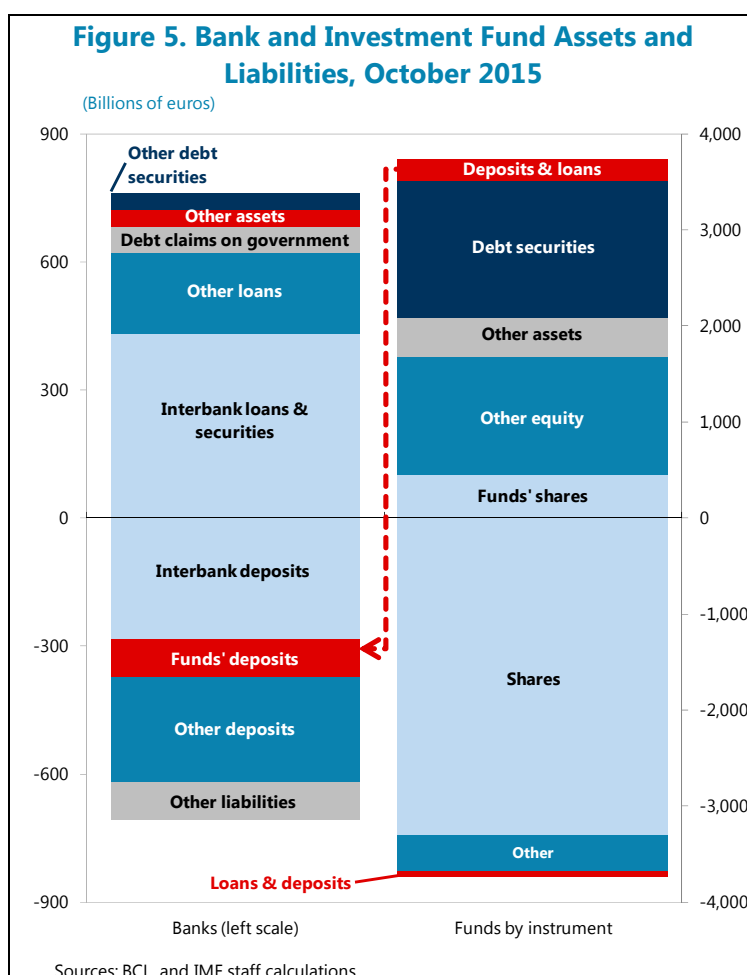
Figure 5. Bank and Investment Fund Assets and Liabilities, October 2015

(Billions of euros)

900
600
300
0
-300
-600
-900

4,000
3,000
2,000
1,000
0
-1,000
-2,000
-3,000
-4,000

Other debt securities
Other assets
Debt claims on government
Other loans
Interbank loans & securities
Interbank deposits
Funds' deposits
Other deposits
Other liabilities

Deposits & loans
Debt securities
Other assets
Other equity
Funds' shares
Shares
Other
Loans & deposits

Banks (left scale)
Funds by instrument

Sources: BCL and IMF staff calculations